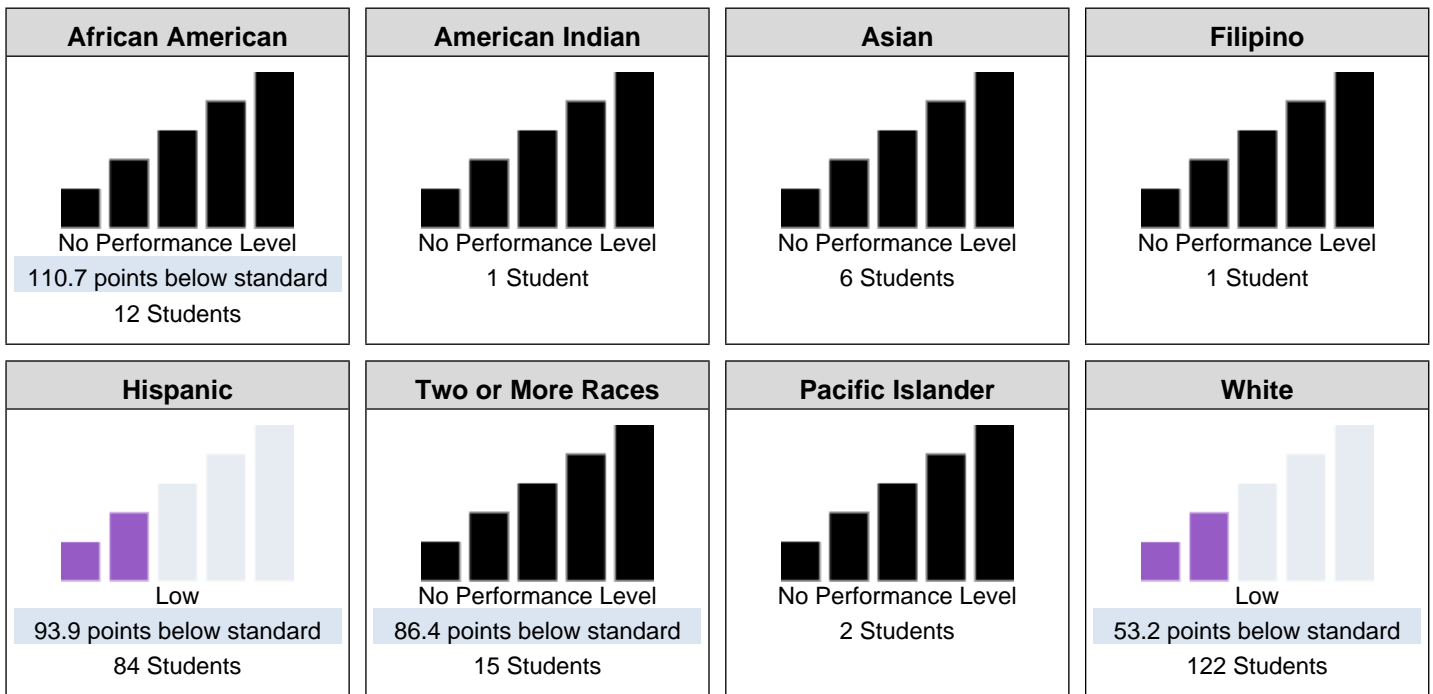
African American

No Performance Level

110.7 points below standard

12 Students

American Indian

No Performance Level

1 Student

Asian

No Performance Level

6 Students

Filipino

No Performance Level

1 Student

Hispanic

Low

93.9 points below standard

84 Students

Two or More Races

No Performance Level

86.4 points below standard

15 Students

Pacific Islander

No Performance Level

2 Students

White

Low

53.2 points below standard

122 Students